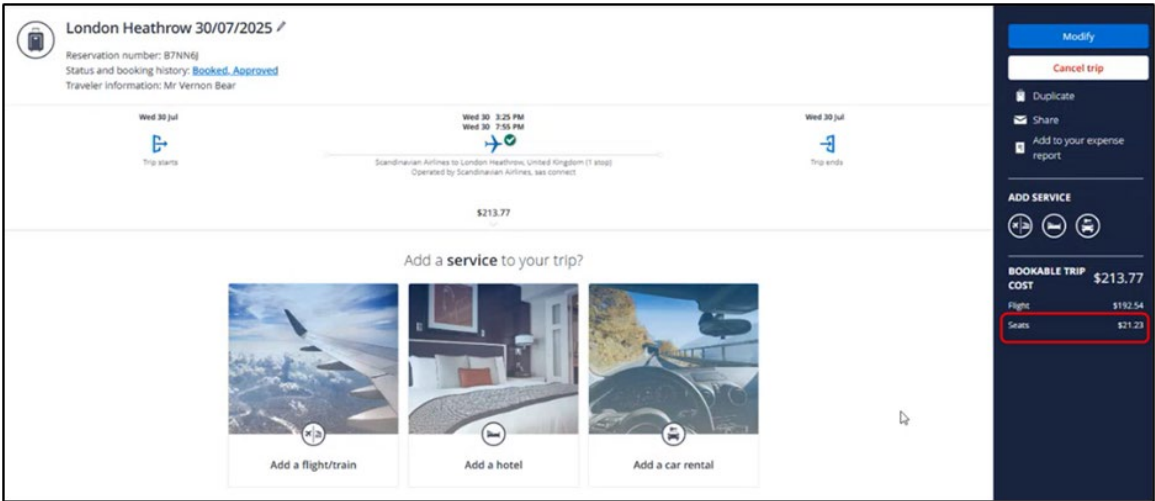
London Heathrow 30/07/2025

Reservation number: B7NN6J
Status and booking history: Booked, Approved
Traveler information: Mr Vernon Bear

Wed 30 Jul
Trip starts

Wed 30 3:25 PM
Wed 30 7:55 PM
Scandinavian Airlines to London Heathrow, United Kingdom (1 stop)
Operated by Scandinavian Airlines, sas connect

Wed 30 Jul
Trip ends

$213.77

Add a **service** to your trip?

Add a flight/train

Add a hotel

Add a car rental

Modify

Cancel trip

Duplicate

Share

Add to your expense report

ADD SERVICE

BOOKABLE TRIP COST $213.77

Flight $192.54

Seats $21.23